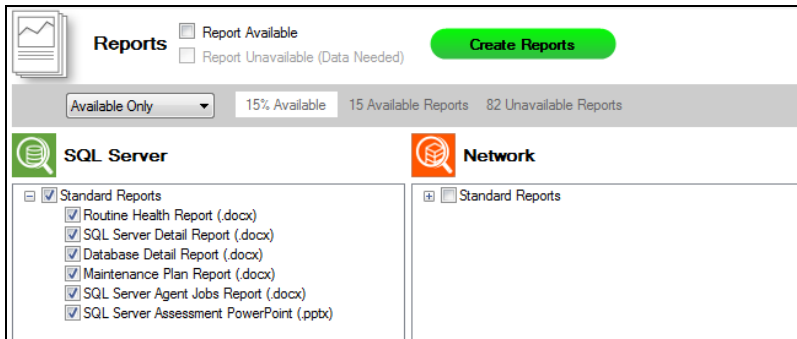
Reports

Report Available

Report Unavailable (Data Needed)

Create Reports

Available Only

15% Available

15 Available Reports

82 Unavailable Reports

SQL Server

Standard Reports

Routine Health Report (.docx)

SQL Server Detail Report (.docx)

Database Detail Report (.docx)

Maintenance Plan Report (.docx)

SQL Server Agent Jobs Report (.docx)

SQL Server Assessment PowerPoint (.pptx)

Network

Standard Reports